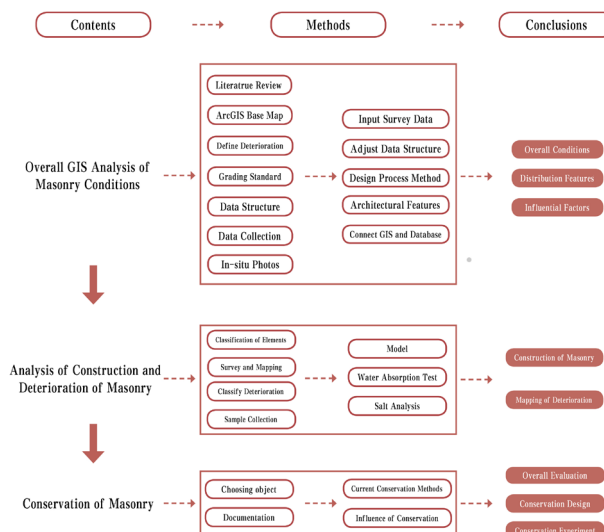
Contents

Methods

Conclusions

Overall GIS Analysis of Masonry Conditions

Literatrue Review

ArcGIS Base Map

Define Deterioration

Grading Standard

Data Structure

Data Collection

In-situ Photos

Input Survey Data

Adjust Data Structure

Design Process Method

Architectural Features

Connect GIS and Database

Overall Conditions

Distribution Features

Influential Factors

Analysis of Construction and Deterioration of Masonry

Classification of Elements

Survey and Mapping

Classify Deterioration

Sample Collection

Model

Water Absorption Test

Salt Analysis

Construction of Masonry

Mapping of Deterioration

Conservation of Masonry

Choosing object

Documentation

Current Conservation Methods

Influence of Conservation

Overall Evaluation

Conservation Design

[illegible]